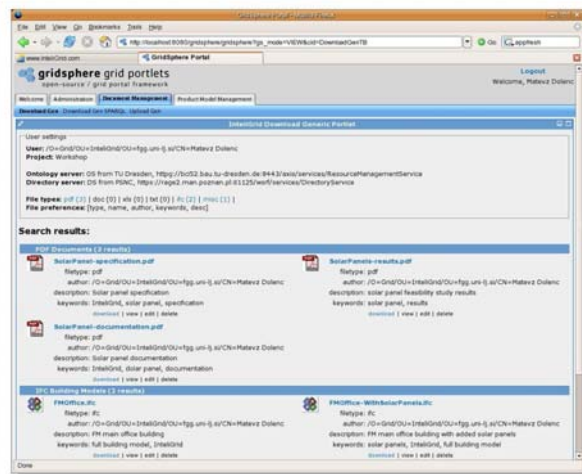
GridSphere Portal - Mozilla Firefox

File Edit View Go Bookmarks Tools Help

http://localhost:8080/gridsphere/gridsphere?gs_mode=VIEW&cid=DownloadGenTB

Go appfresh

www.inteliGrid.com

GridSphere Portal

gridsphere grid portlets
open-source / grid portal framework

Logout
Welcome, Matevz Dolenc

Welcome | Administration | Document Management | Product Model Management

Download Gen Download Gen SPARQL Upload Gen

InteliGrid Download Generic Portlet

User settings

User: /O=Grid/OU=InteliGrid/OU=fgg.uni-lj.si/CN=Matevz Dolenc
Project: Workshop

Ontology server: OS from TU Dresden, https://bci52.bau.tu-dresden.de:8443/axis/services/ResourceManagementService
Directory server: DS from PSNC, https://rage2.man.poznan.pl:8125/wsrf/services/DirectoryService

File types: pdf (3) | doc (0) | xls (0) | txt (0) | ifc (2) | misc (1) |
File preferences: [type, name, author, keywords, desc]

Search results:

PDF Documents (3 results)

SolarPanel-specification.pdf
filetype: pdf
author: /O=Grid/OU=InteliGrid/OU=fgg.uni-lj.si/CN=Matevz Dolenc
description: Solar panel specification
keywords: InteliGrid, solar panel, specification
download | view | edit | delete

SolarPanels-results.pdf
filetype: pdf
author: /O=Grid/OU=InteliGrid/OU=fgg.uni-lj.si/CN=Matevz Dolenc
description: solar panel feasibility study results
keywords: solar panel, results
download | view | edit | delete

SolarPanel-documentation.pdf
filetype: pdf
author: /O=Grid/OU=InteliGrid/OU=fgg.uni-lj.si/CN=Matevz Dolenc
description: Solar panel documentation
keywords: InteliGrid, dolar panel, documentation
download | view | edit | delete

IFC Building Models (2 results)

FMOffice.ifc
filetype: ifc
author: /O=Grid/OU=InteliGrid/OU=fgg.uni-lj.si/CN=Matevz Dolenc
description: FM main office building
keywords: full building model, InteliGrid
download | view | edit | delete

FMOffice-WithSolarPanels.ifc
filetype: ifc
author: /O=Grid/OU=InteliGrid/OU=fgg.uni-lj.si/CN=Matevz Dolenc
description: FM main office building with added solar panels
keywords: solar panels, InteliGrid, full building model
download | view | edit | delete

Done